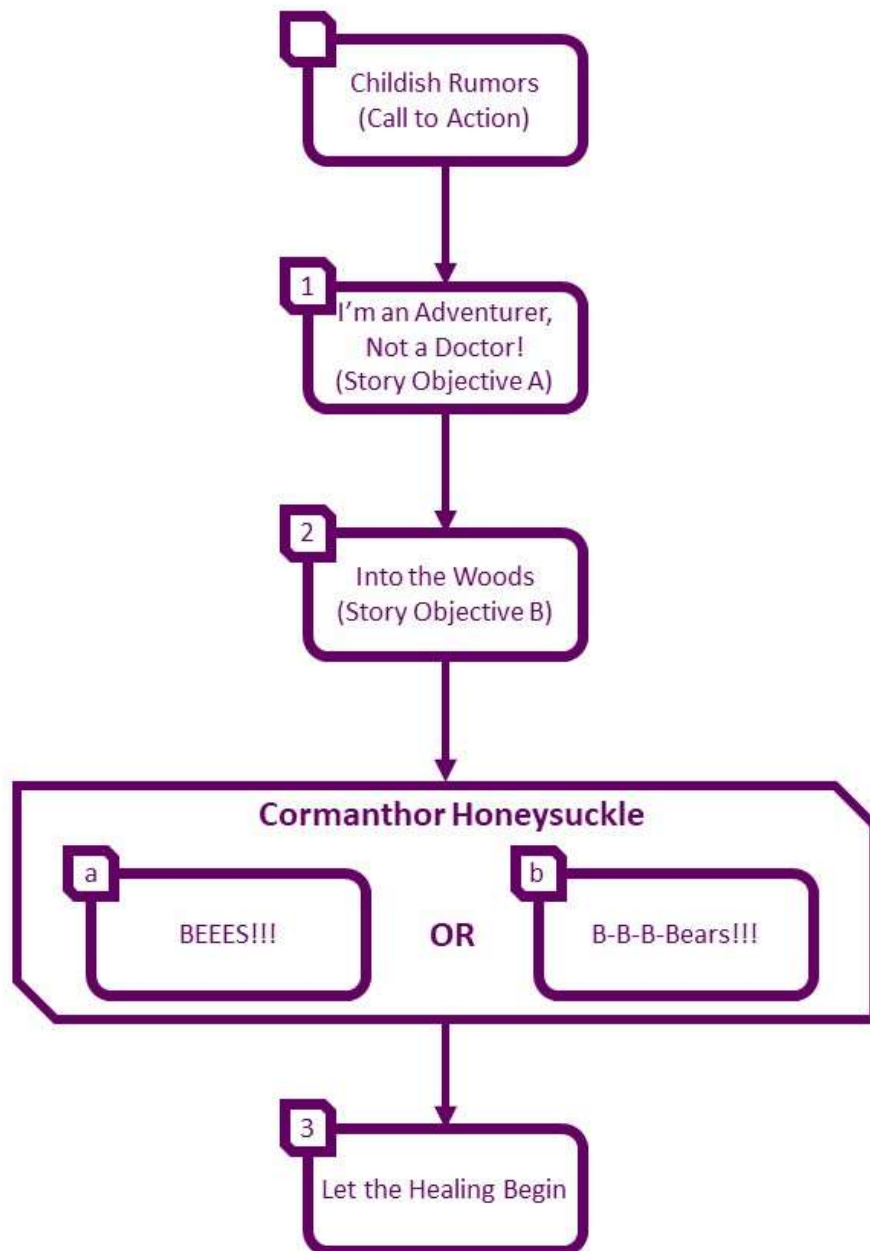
Childish Rumors
(Call to Action)

1
I'm an Adventurer,
Not a Doctor!
(Story Objective A)

2
Into the Woods
(Story Objective B)

Cormanthor Honeysuckle

a
BEEES!!!

OR

b
B-B-B-Bears!!!

3
Let the Healing Begin